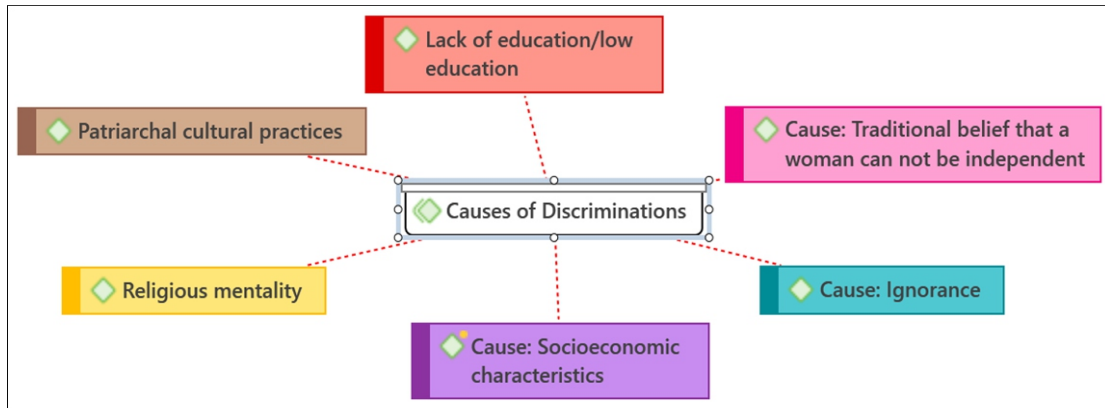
Lack of education/low education

Patriarchal cultural practices

Cause: Traditional belief that a woman can not be independent

Causes of Discriminations

Religious mentality

Cause: Ignorance

Cause: Socioeconomic characteristics